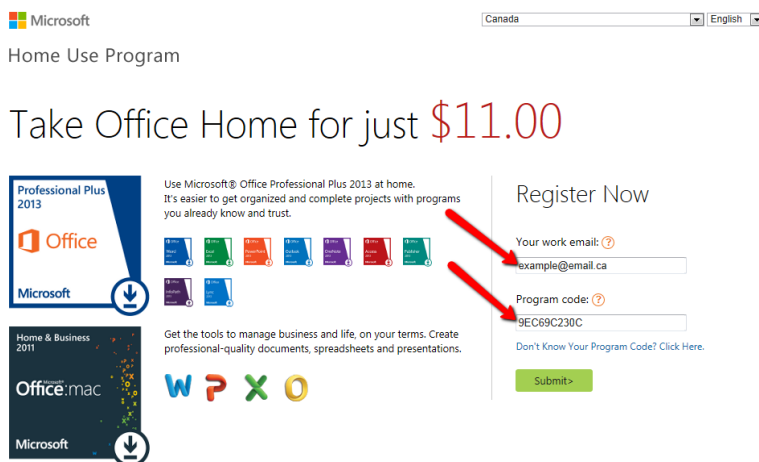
Microsoft

Canada
English

Home Use Program

Take Office Home for just $11.00

Professional Plus 2013

Office

Microsoft

Use Microsoft® Office Professional Plus 2013 at home. It's easier to get organized and complete projects with programs you already know and trust.

Register Now

Your work email: ?

example@email.ca

Program code: ?

9EC69C230C

Don't Know Your Program Code? Click Here.

Submit>

Home & Business 2011

Office:mac

Microsoft

Get the tools to manage business and life, on your terms. Create professional-quality documents, spreadsheets and presentations.